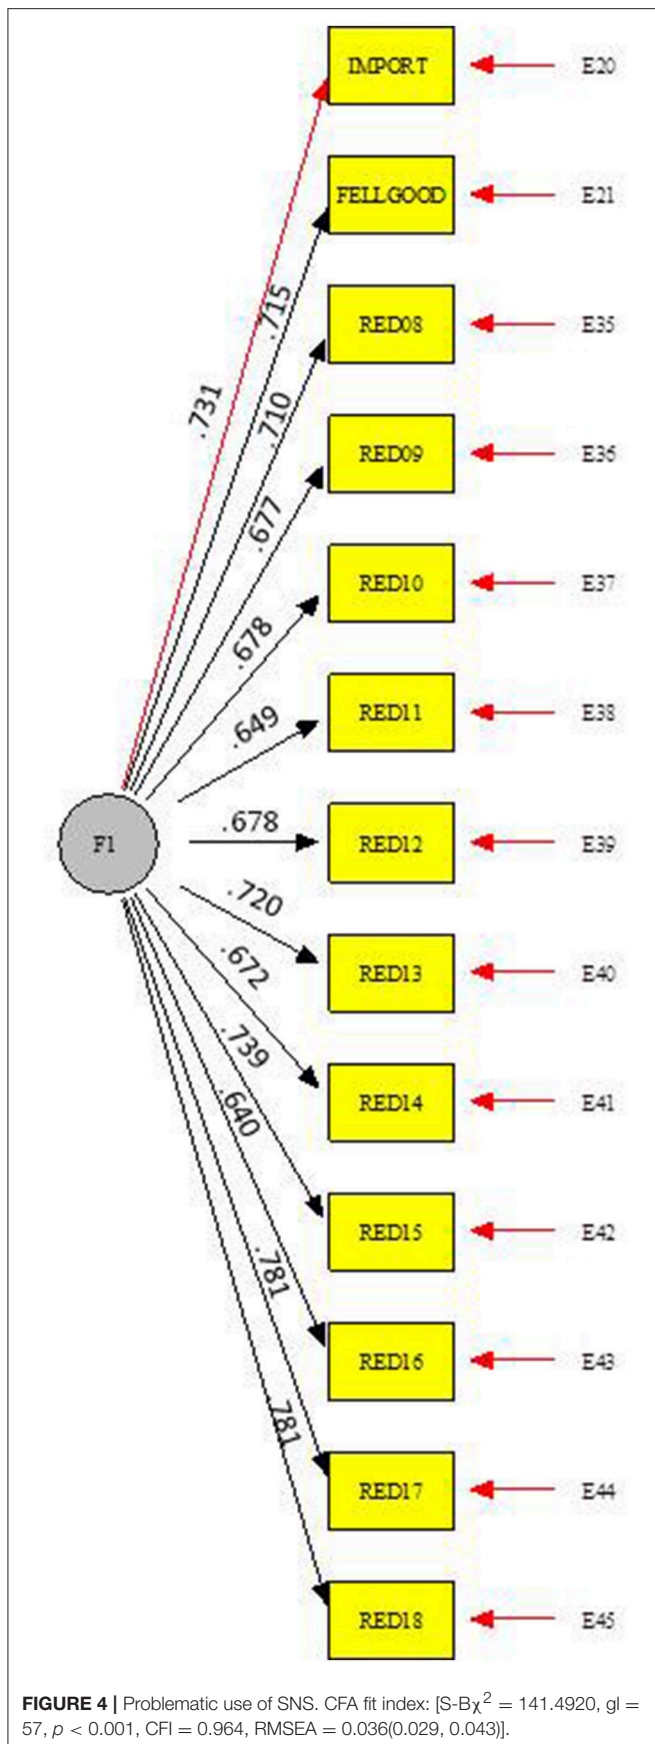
IMPORT
E20
FELLGOOD
E21
RED08
E35
RED09
E36
RED10
E37
RED11
E38
F1
RED12
E39
RED13
E40
RED14
E41
RED15
E42
RED16
E43
RED17
E44
RED18
E45

.731
.715
.710
.677
.678
.649
.678
.720
.672
.739
.640
.781
.781

**FIGURE 4 |** Problematic use of SNS. CFA fit index: [S-B$\chi^2$ = 141.4920, gl = 57, $p$ < 0.001, CFI = 0.964, RMSEA = 0.036(0.029, 0.043)].